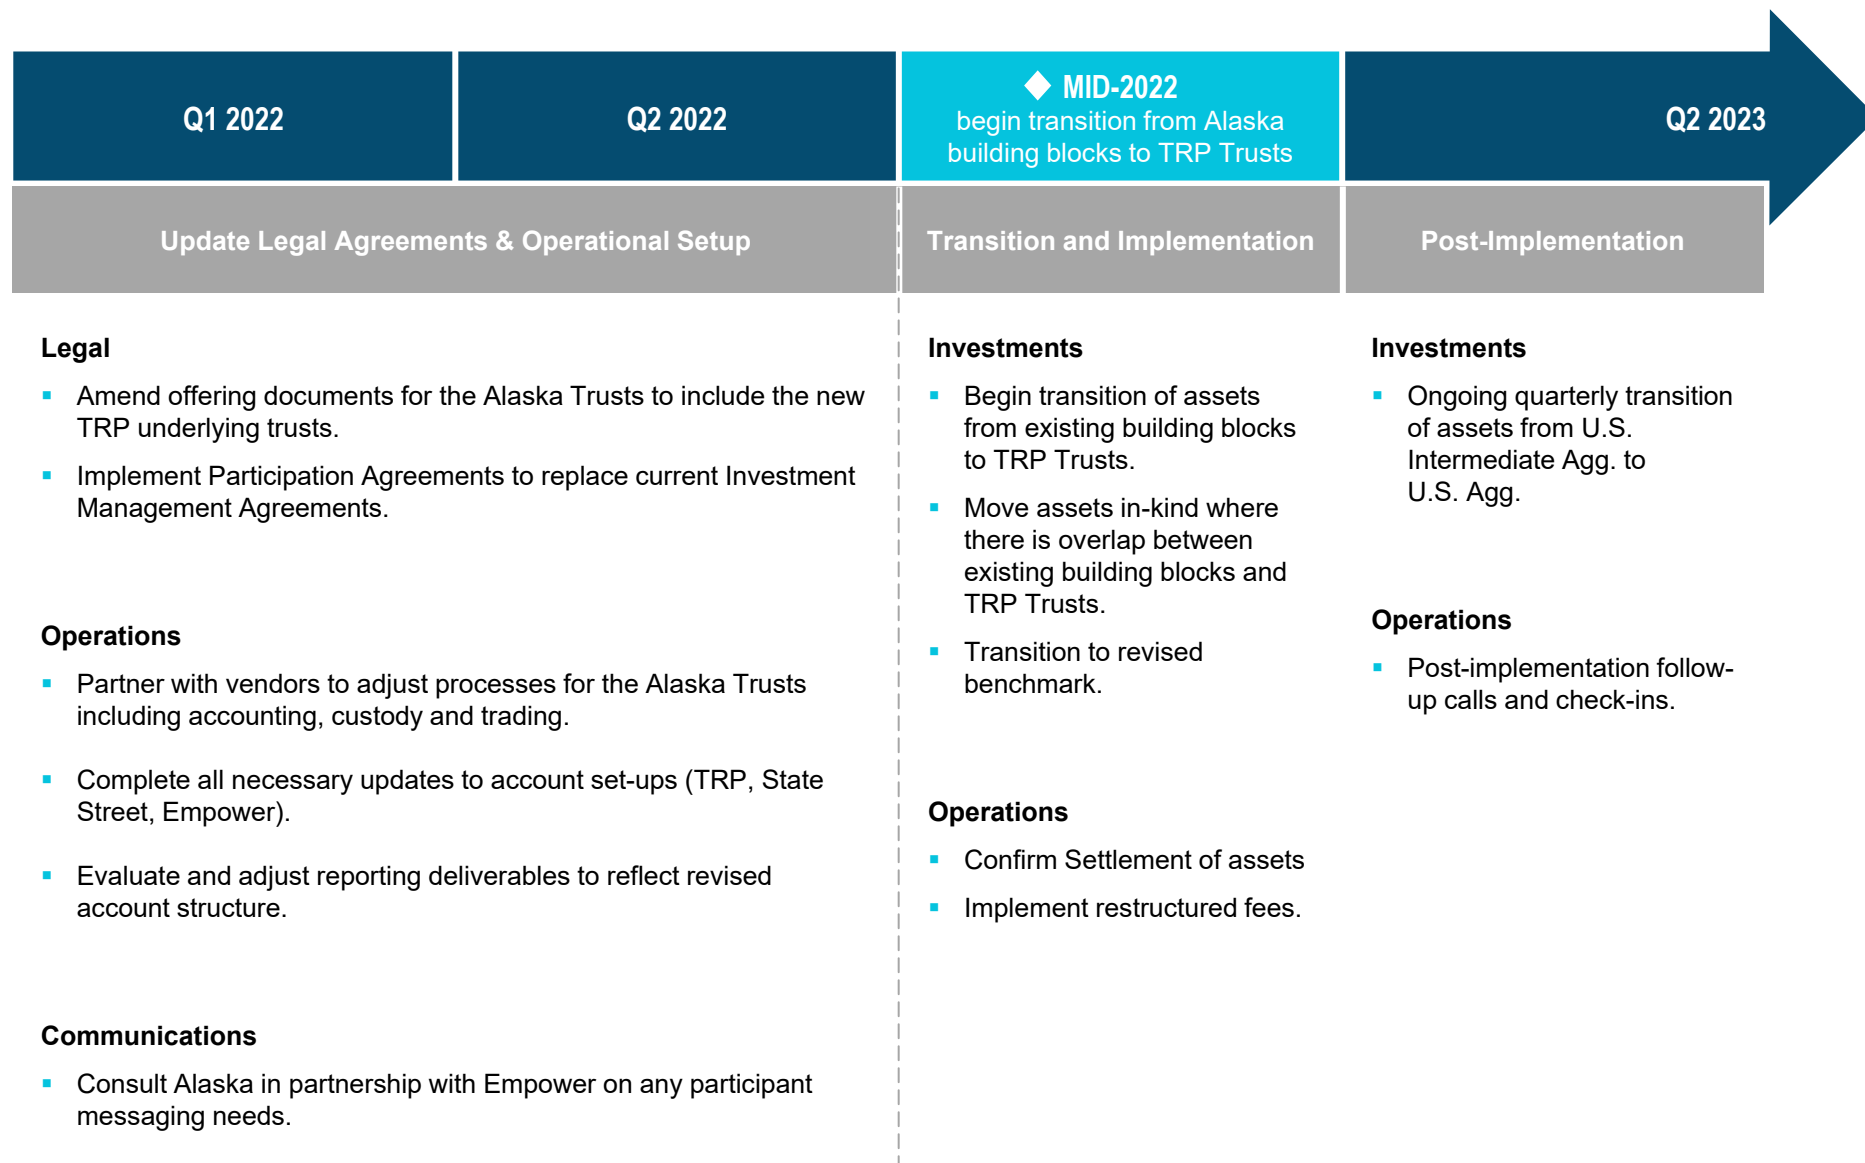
Q1 2022

Q2 2022

◆ MID-2022
begin transition from Alaska building blocks to TRP Trusts

Q2 2023

Update Legal Agreements & Operational Setup

Transition and Implementation

Post-Implementation

Legal

▪ Amend offering documents for the Alaska Trusts to include the new TRP underlying trusts.

▪ Implement Participation Agreements to replace current Investment Management Agreements.

Operations

▪ Partner with vendors to adjust processes for the Alaska Trusts including accounting, custody and trading.

▪ Complete all necessary updates to account set-ups (TRP, State Street, Empower).

▪ Evaluate and adjust reporting deliverables to reflect revised account structure.

Communications

▪ Consult Alaska in partnership with Empower on any participant messaging needs.

Investments

▪ Begin transition of assets from existing building blocks to TRP Trusts.

▪ Move assets in-kind where there is overlap between existing building blocks and TRP Trusts.

▪ Transition to revised benchmark.

Operations

▪ Confirm Settlement of assets

▪ Implement restructured fees.

Investments

▪ Ongoing quarterly transition of assets from U.S. Intermediate Agg. to U.S. Agg.

Operations

▪ Post-implementation follow-up calls and check-ins.